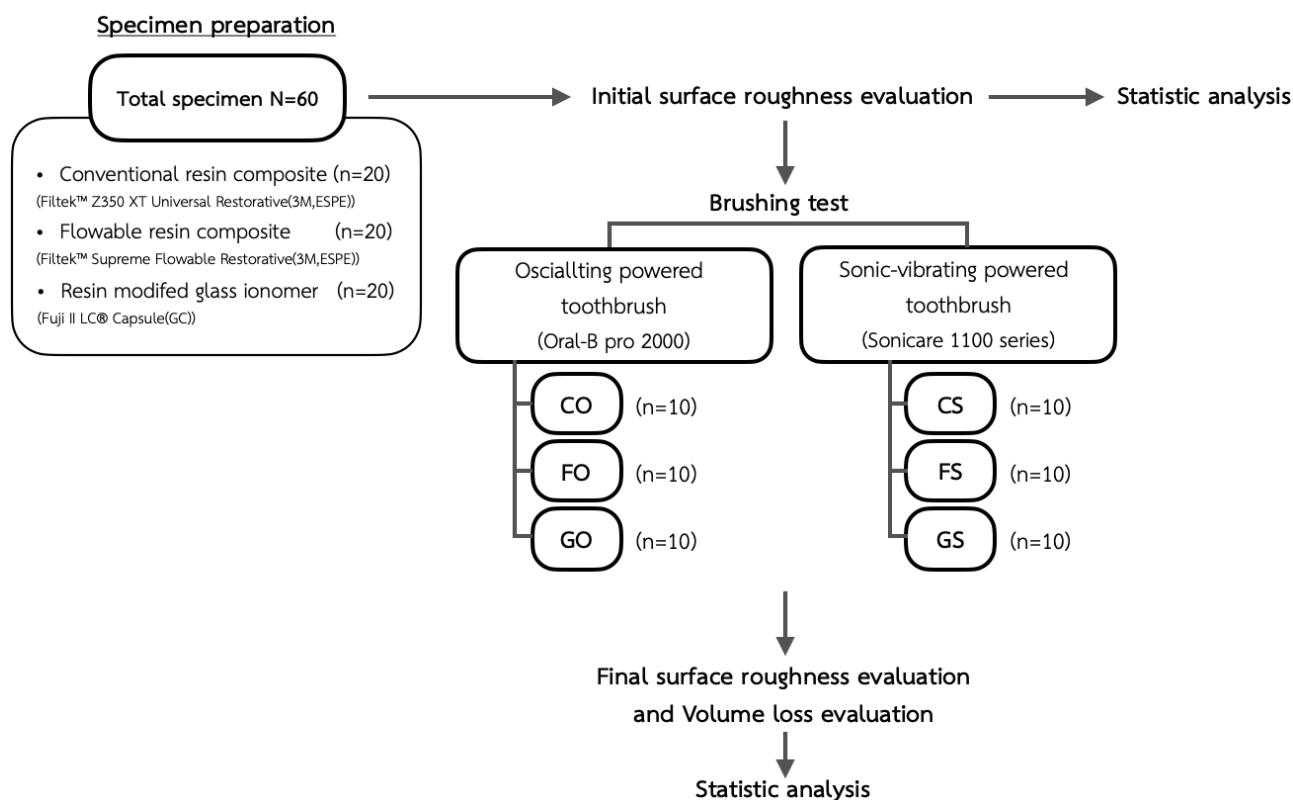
Specimen preparation

Total specimen N=60

Initial surface roughness evaluation

Statistic analysis

• Conventional resin composite (n=20)
(Filtek™ Z350 XT Universal Restorative(3M,ESPE))

• Flowable resin composite (n=20)
(Filtek™ Supreme Flowable Restorative(3M,ESPE))

• Resin modifed glass ionomer (n=20)
(Fuji II LC® Capsule(GC))

Brushing test

Oscialtting powered toothbrush
(Oral-B pro 2000)

Sonic-vibrating powered toothbrush
(Sonicare 1100 series)

CO (n=10)

FO (n=10)

GO (n=10)

CS (n=10)

FS (n=10)

GS (n=10)

Final surface roughness evaluation
and Volume loss evaluation

Statistic analysis